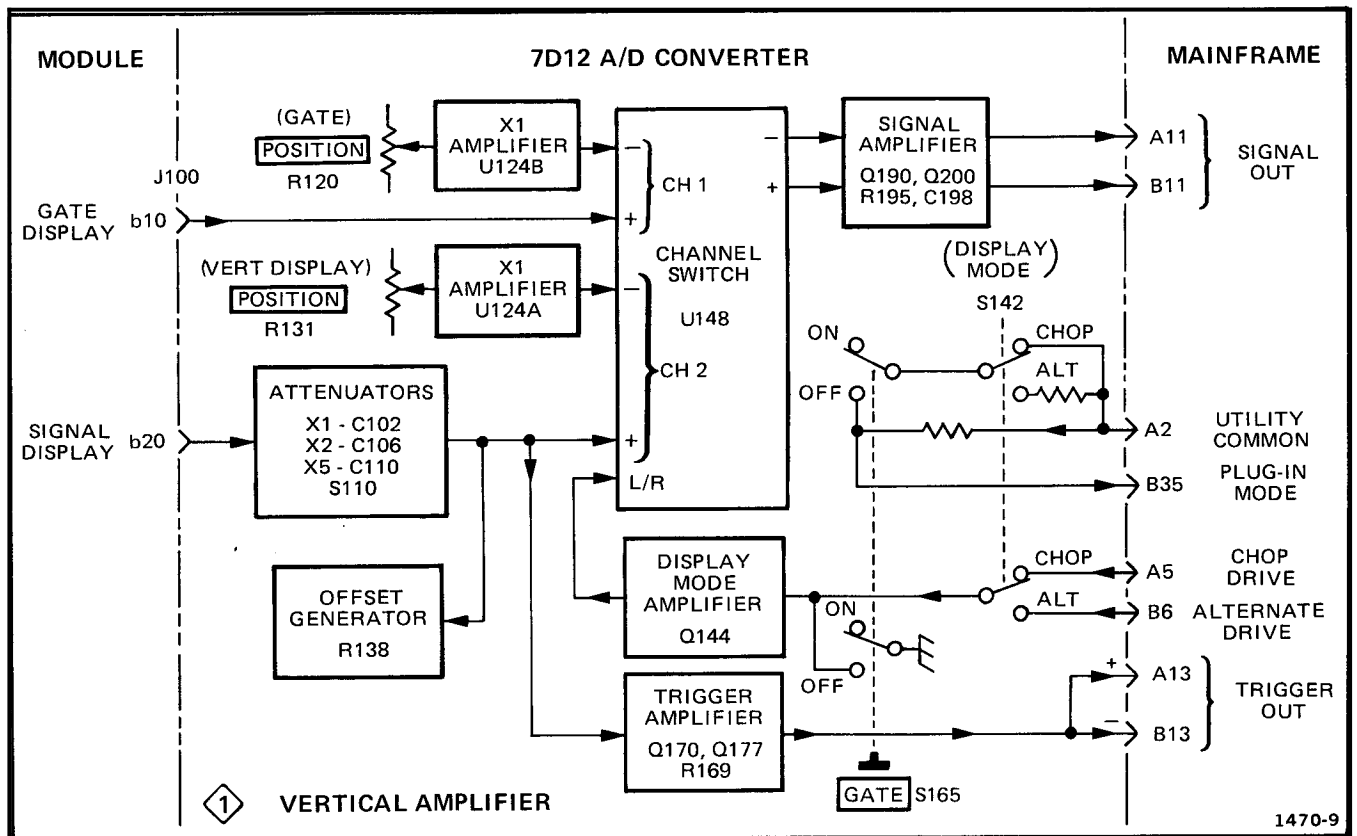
MODULE

7D12 A/D CONVERTER

MAINFRAME

(GATE)
POSITION
R120

X1
AMPLIFIER
U124B

J100

GATE DISPLAY b10

−
+
CH 1

−
+

SIGNAL AMPLIFIER
Q190, Q200
R195, C198

A11
B11
SIGNAL OUT

(VERT DISPLAY)
POSITION
R131

X1
AMPLIFIER
U124A

CHANNEL SWITCH
U148

CH 2
+

L/R

(DISPLAY MODE)
S142

ON
CHOP
ALT
OFF

A2 UTILITY COMMON
B35 PLUG-IN MODE

SIGNAL DISPLAY b20

ATTENUATORS
X1 - C102
X2 - C106
X5 - C110
S110

OFFSET GENERATOR
R138

DISPLAY MODE AMPLIFIER
Q144

CHOP
A5 CHOP DRIVE
ALT
B6 ALTERNATE DRIVE

ON
OFF

TRIGGER AMPLIFIER
Q170, Q177
R169

+
A13
−
B13
TRIGGER OUT

GATE S165

1 VERTICAL AMPLIFIER

1470-9